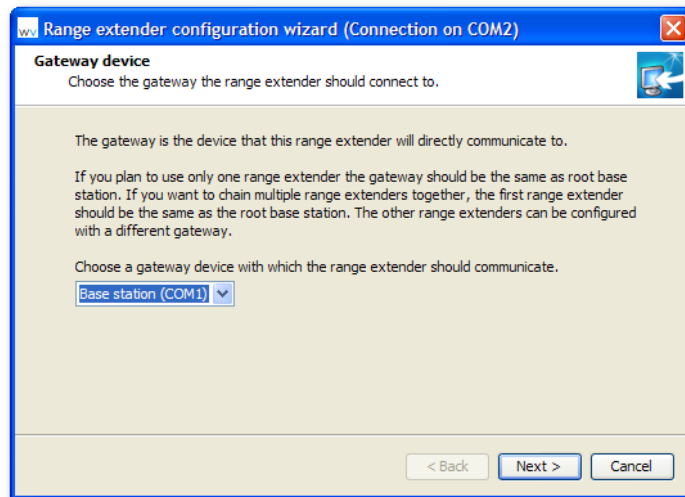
wv Range extender configuration wizard (Connection on COM2)

Gateway device
Choose the gateway the range extender should connect to.

The gateway is the device that this range extender will directly communicate to.

If you plan to use only one range extender the gateway should be the same as root base station. If you want to chain multiple range extenders together, the first range extender should be the same as the root base station. The other range extenders can be configured with a different gateway.

Choose a gateway device with which the range extender should communicate.

Base station (COM1)

< Back
Next >
Cancel